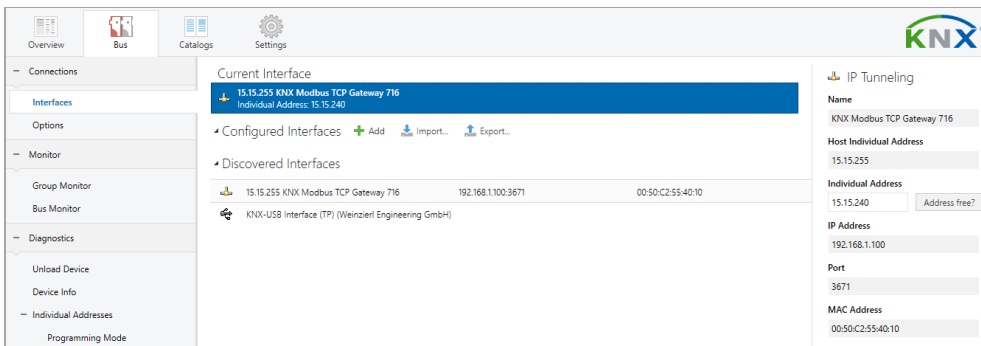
Overview
Bus
Catalogs
Settings
KNX

− Connections
Interfaces
Options
− Monitor
Group Monitor
Bus Monitor
− Diagnostics
Unload Device
Device Info
− Individual Addresses
Programming Mode

Current Interface
15.15.255 KNX Modbus TCP Gateway 716
Individual Address: 15.15.240

Configured Interfaces
Add
Import...
Export...

Discovered Interfaces

| 15.15.255 KNX Modbus TCP Gateway 716 | 192.168.1.100:3671 | 00:50:C2:55:40:10 |
|---|---|---|
| KNX-USB Interface (TP) (Weinzierl Engineering GmbH) | | |

IP Tunneling
Name
KNX Modbus TCP Gateway 716
Host Individual Address
15.15.255
Individual Address
15.15.240
Address free?
IP Address
192.168.1.100
Port
3671
MAC Address
00:50:C2:55:40:10